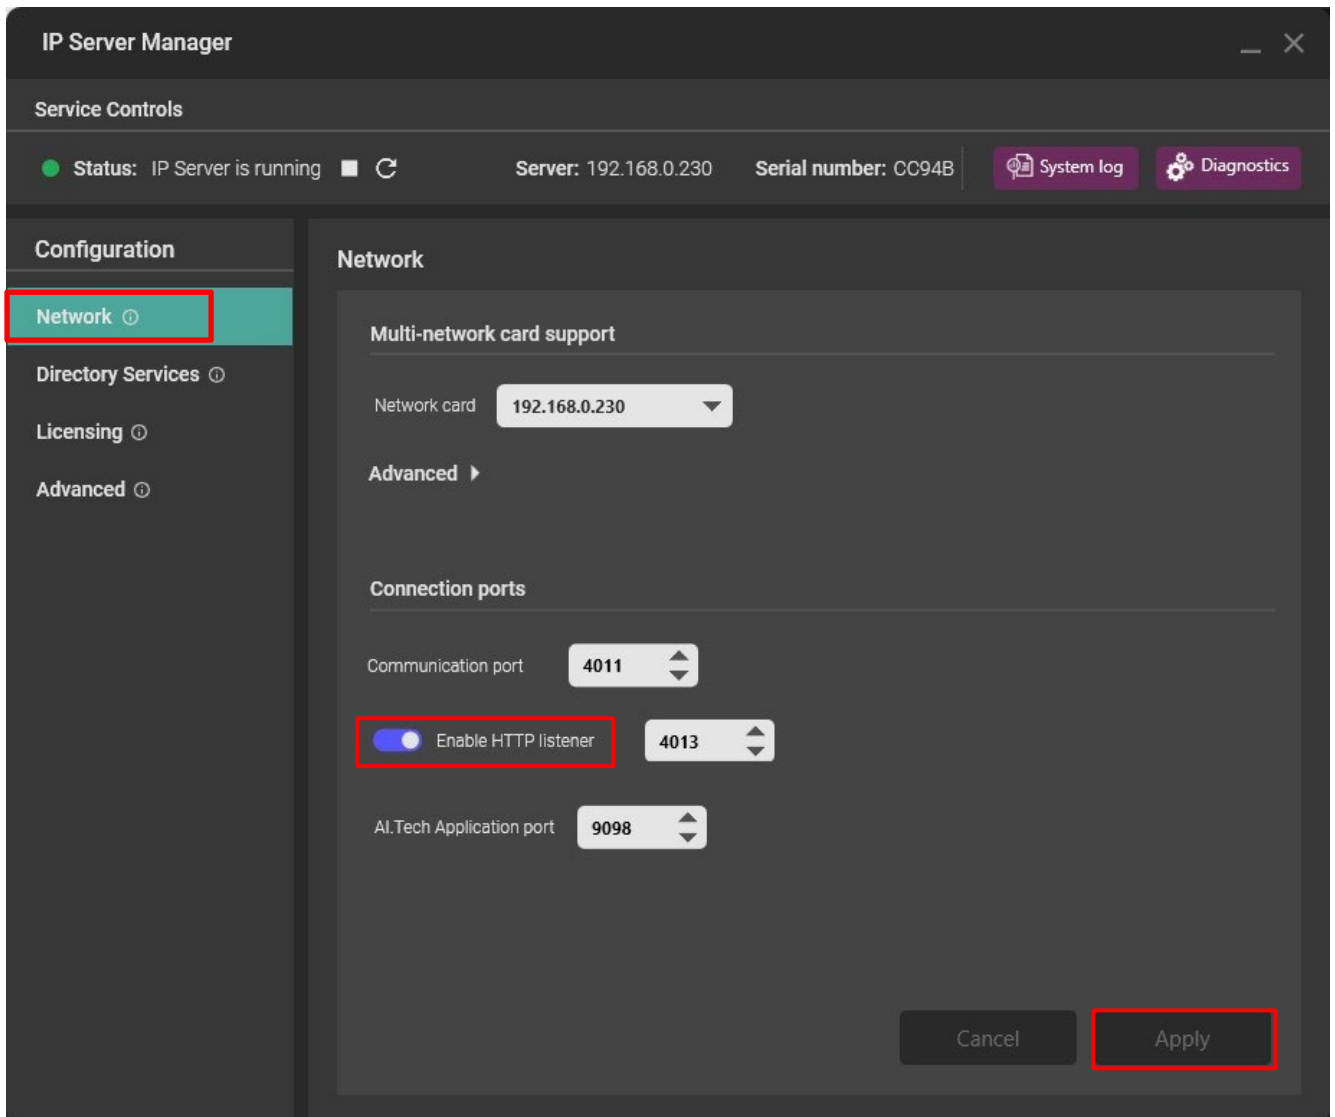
IP Server Manager

Service Controls

Status: IP Server is running

Server: 192.168.0.230 Serial number: CC94B

System log

Diagnostics

Configuration

Network ⓘ

Directory Services ⓘ

Licensing ⓘ

Advanced ⓘ

Network

Multi-network card support

Network card 192.168.0.230

Advanced

Connection ports

Communication port 4011

Enable HTTP listener 4013

AI.Tech Application port 9098

Cancel

Apply